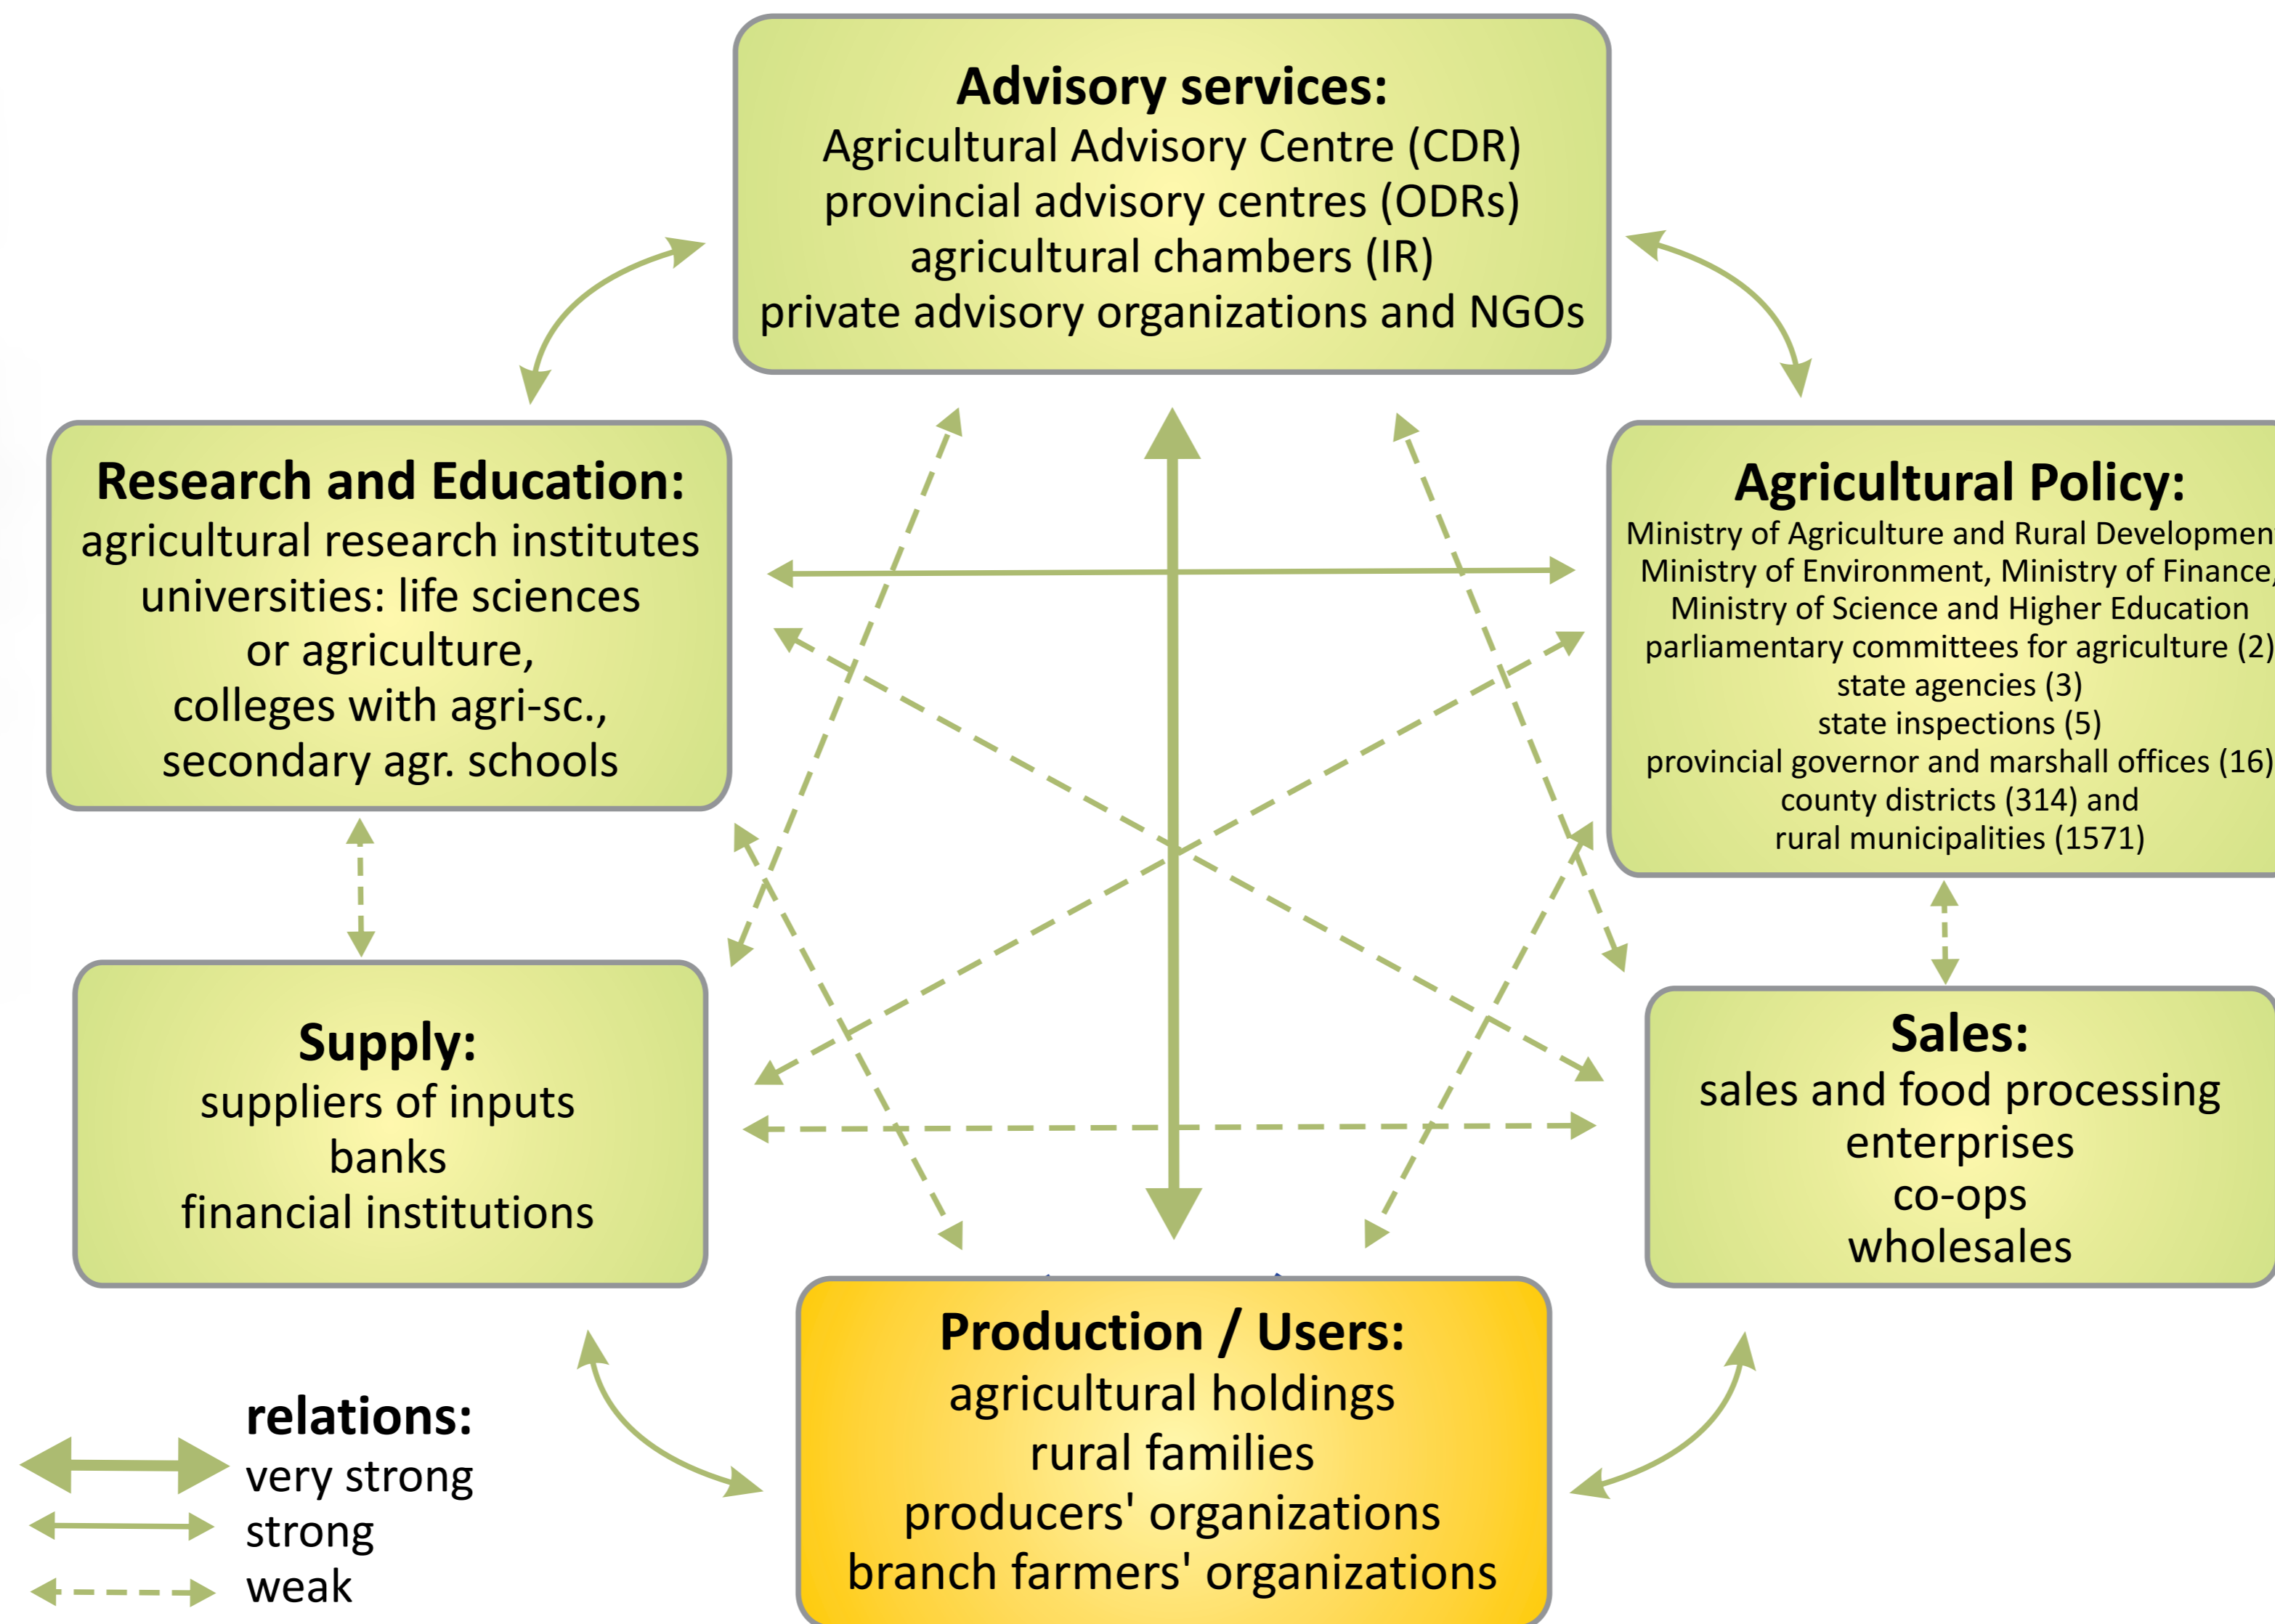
**Advisory services:**
Agricultural Advisory Centre (CDR)
provincial advisory centres (ODRs)
agricultural chambers (IR)
private advisory organizations and NGOs

**Research and Education:**
agricultural research institutes
universities: life sciences or agriculture,
colleges with agri-sc.,
secondary agr. schools

**Agricultural Policy:**
Ministry of Agriculture and Rural Developmen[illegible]
Ministry of Environment, Ministry of Finance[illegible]
Ministry of Science and Higher Education
parliamentary committees for agriculture (2)
state agencies (3)
state inspections (5)
provincial governor and marshall offices (16)
county districts (314) and
rural municipalities (1571)

**Supply:**
suppliers of inputs
banks
financial institutions

**Sales:**
sales and food processing enterprises
co-ops
wholesales

**Production / Users:**
agricultural holdings
rural families
producers' organizations
branch farmers' organizations

**relations:**
very strong
strong
weak